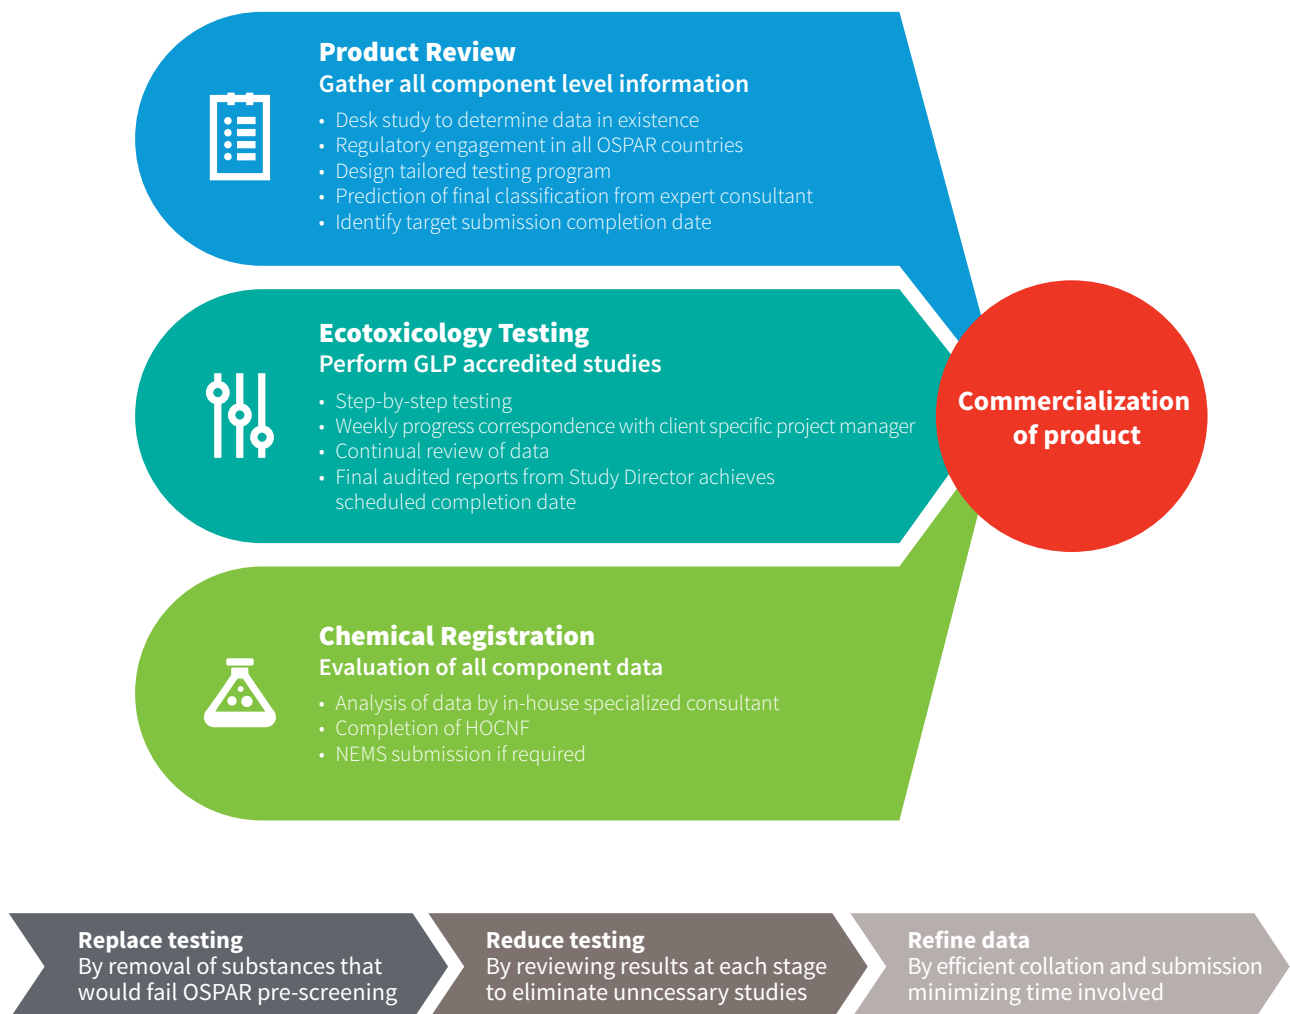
Product Review
Gather all component level information

- Desk study to determine data in existence
- Regulatory engagement in all OSPAR countries
- Design tailored testing program
- Prediction of final classification from expert consultant
- Identify target submission completion date

Ecotoxicology Testing
Perform GLP accredited studies

- Step-by-step testing
- Weekly progress correspondence with client specific project manager
- Continual review of data
- Final audited reports from Study Director achieves scheduled completion date

Commercialization of product

Chemical Registration
Evaluation of all component data

- Analysis of data by in-house specialized consultant
- Completion of HOCNF
- NEMS submission if required

Replace testing
By removal of substances that would fail OSPAR pre-screening

Reduce testing
By reviewing results at each stage to eliminate unncessary studies

Refine data
By efficient collation and submission minimizing time involved